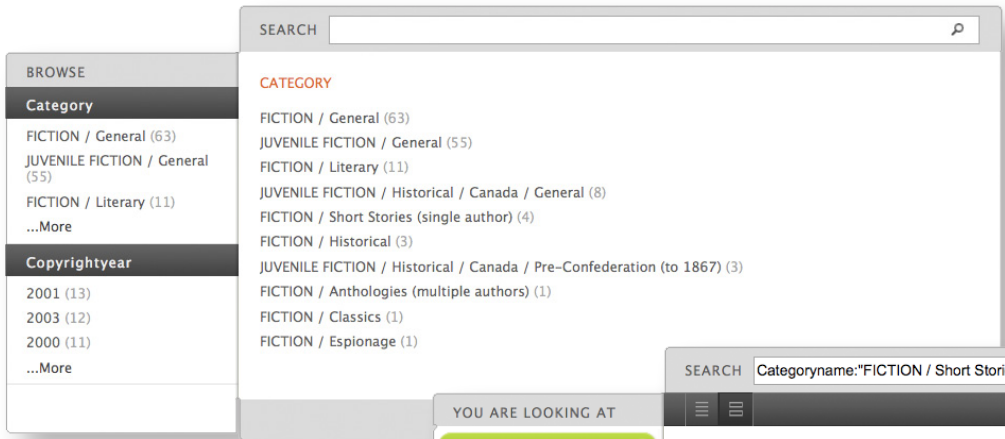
BROWSE

Category

FICTION / General (63)
JUVENILE FICTION / General (55)
FICTION / Literary (11)
...More

Copyrightyear

2001 (13)
2003 (12)
2000 (11)
...More

SEARCH

CATEGORY

FICTION / General (63)
JUVENILE FICTION / General (55)
FICTION / Literary (11)
JUVENILE FICTION / Historical / Canada / General (8)
FICTION / Short Stories (single author) (4)
FICTION / Historical (3)
JUVENILE FICTION / Historical / Canada / Pre-Confederation (to 1867) (3)
FICTION / Anthologies (multiple authors) (1)
FICTION / Classics (1)
FICTION / Espionage (1)

SEARCH Categoryname:"FICTION / Short Stori

YOU ARE LOOKING AT